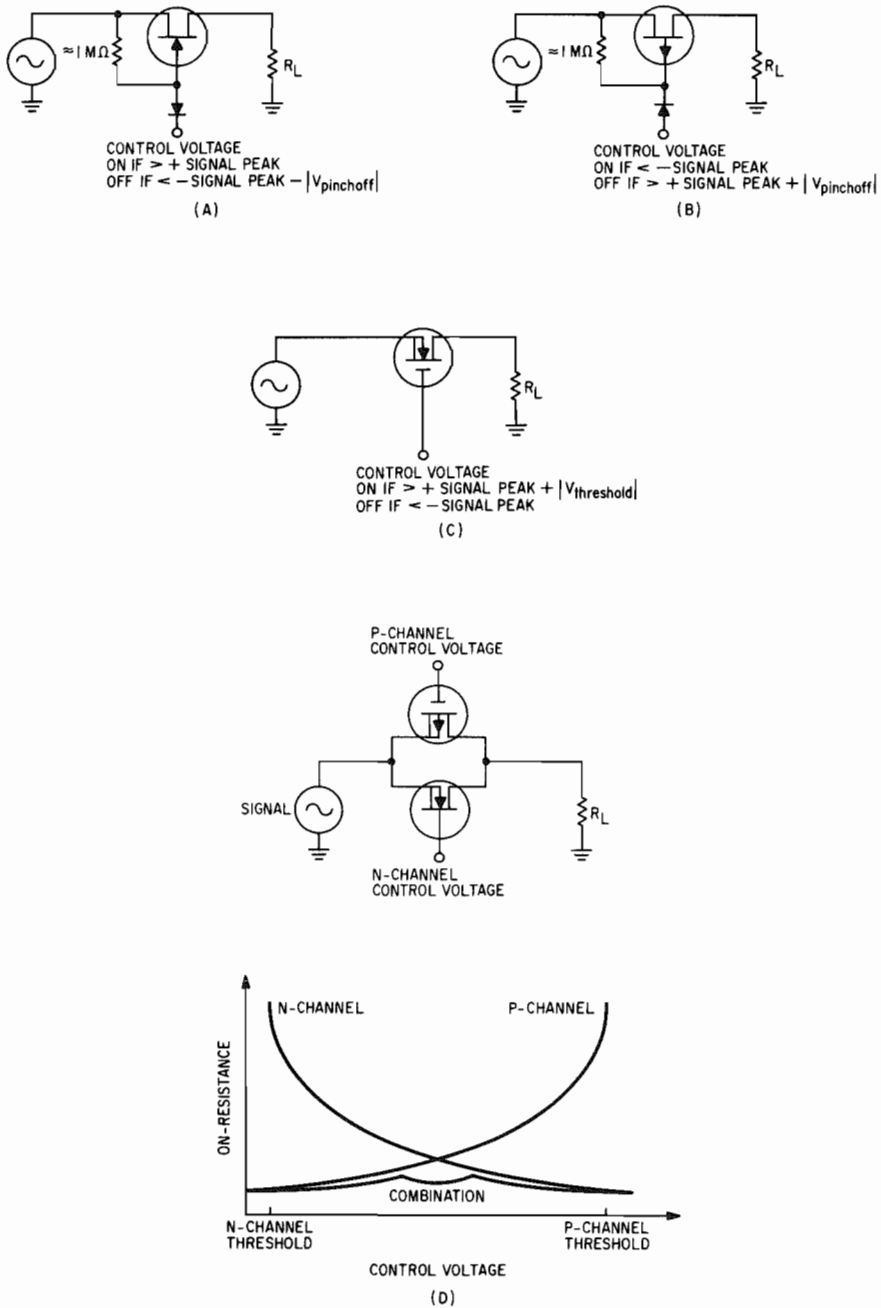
$\approx 1\,M\Omega$

$R_L$

CONTROL VOLTAGE
ON IF > + SIGNAL PEAK
OFF IF < − SIGNAL PEAK − $|V_{pinchoff}|$

(A)

$\approx 1\,M\Omega$

$R_L$

CONTROL VOLTAGE
ON IF < − SIGNAL PEAK
OFF IF > + SIGNAL PEAK + $|V_{pinchoff}|$

(B)

$R_L$

CONTROL VOLTAGE
ON IF > + SIGNAL PEAK + $|V_{threshold}|$
OFF IF < − SIGNAL PEAK

(C)

P-CHANNEL
CONTROL VOLTAGE

SIGNAL

$R_L$

N-CHANNEL
CONTROL VOLTAGE

ON-RESISTANCE

N-CHANNEL

P-CHANNEL

COMBINATION

N-CHANNEL
THRESHOLD

P-CHANNEL
THRESHOLD

CONTROL VOLTAGE

(D)